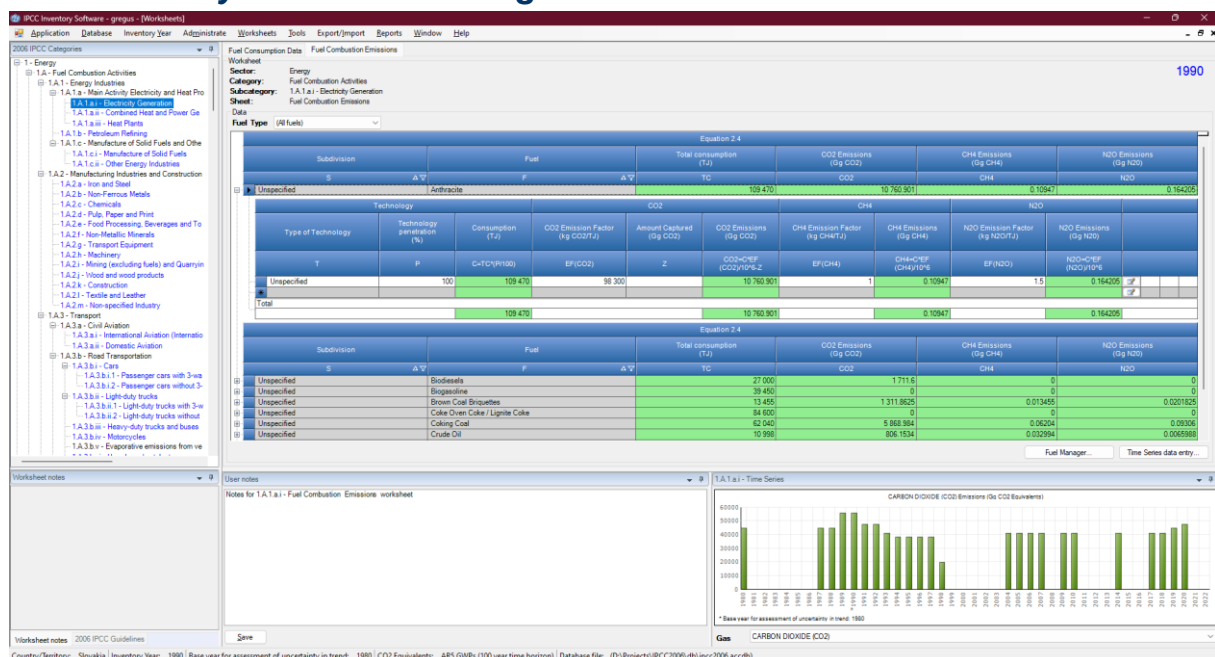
IPCC Inventory Software - gregus - [Worksheets]

Application Database Inventory Year Administrate Worksheets Tools Export/Import Reports Window Help

2006 IPCC Categories

1 - Energy
1.A - Fuel Combustion Activities
1.A.1 - Energy Industries
1.A.1.a - Main Activity Electricity and Heat Pro
1.A.1.a.i - Electricity Generation
1.A.1.a.ii - Combined Heat and Power Ge
1.A.1.a.iii - Heat Plants
1.A.1.b - Petroleum Refining
1.A.1.c - Manufacture of Solid Fuels and Othe
1.A.1.c.i - Manufacture of Solid Fuels
1.A.1.c.ii - Other Energy Industries
1.A.2 - Manufacturing Industries and Construction
1.A.2.a - Iron and Steel
1.A.2.b - Non-Ferrous Metals
1.A.2.c - Chemicals
1.A.2.d - Pulp, Paper and Print
1.A.2.e - Food Processing, Beverages and To
1.A.2.f - Non-Metallic Minerals
1.A.2.g - Transport Equipment
1.A.2.h - Machinery
1.A.2.i - Mining (excluding fuels) and Quarryin
1.A.2.j - Wood and wood products
1.A.2.k - Construction
1.A.2.l - Textile and Leather
1.A.2.m - Non-specified Industry
1.A.3 - Transport
1.A.3.a - Civil Aviation
1.A.3.a.i - International Aviation (Internatio
1.A.3.a.ii - Domestic Aviation
1.A.3.b - Road Transportation
1.A.3.b.i - Cars
1.A.3.b.i.1 - Passenger cars with 3-wa
1.A.3.b.i.2 - Passenger cars without 3-
1.A.3.b.ii - Light-duty trucks
1.A.3.b.ii.1 - Light-duty trucks with 3-w
1.A.3.b.ii.2 - Light-duty trucks without
1.A.3.b.iii - Heavy-duty trucks and buses
1.A.3.b.iv - Motorcycles
1.A.3.b.v - Evaporative emissions from ve

Fuel Consumption Data | Fuel Combustion Emissions

Worksheet
Sector: Energy
Category: Fuel Combustion Activities
Subcategory: 1.A.1.a.i - Electricity Generation
Sheet: Fuel Combustion Emissions
Data
Fuel Type (All fuels)

1990

Equation 2.4

| Subdivision | Fuel | Total consumption (TJ) | CO2 Emissions (Gg CO2) | CH4 Emissions (Gg CH4) | N2O Emissions (Gg N2O) |
|---|---|---|---|---|---|
| S | F | TC | CO2 | CH4 | N2O |
| Unspecified | Anthracite | 109 470 | 10 760.901 | 0.10947 | 0.164205 |

| Technology | | CO2 | | | CH4 | | N2O | |
|---|---|---|---|---|---|---|---|---|
| Type of Technology | Technology penetration (%) | Consumption (TJ) | CO2 Emission Factor (kg CO2/TJ) | Amount Captured (Gg CO2) | CO2 Emissions (Gg CO2) | CH4 Emission Factor (kg CH4/TJ) | CH4 Emissions (Gg CH4) | N2O Emission Factor (kg N2O/TJ) | N2O Emissions (Gg N2O) |
| T | P | C=TC*(P/100) | EF(CO2) | Z | CO2=C*EF (CO2)/10^6-Z | EF(CH4) | CH4=C*EF (CH4)/10^6 | EF(N2O) | N2O=C*EF (N2O)/10^6 |
| Unspecified | 100 | 109 470 | 98 300 | | 10 760.901 | 1 | 0.10947 | 1.5 | 0.164205 |
| Total | | 109 470 | | | 10 760.901 | | 0.10947 | | 0.164205 |

Equation 2.4

| Subdivision | Fuel | Total consumption (TJ) | CO2 Emissions (Gg CO2) | CH4 Emissions (Gg CH4) | N2O Emissions (Gg N2O) |
|---|---|---|---|---|---|
| S | F | TC | CO2 | CH4 | N2O |
| Unspecified | Biodiesels | 27 000 | 1 711.6 | 0 | 0 |
| Unspecified | Biogasoline | 39 450 | 0 | 0 | 0 |
| Unspecified | Brown Coal Briquettes | 13 455 | 1 311.8625 | 0.013455 | 0.0201825 |
| Unspecified | Coke Oven Coke / Lignite Coke | 84 600 | 0 | 0 | 0 |
| Unspecified | Coking Coal | 62 040 | 5 868.984 | 0.06204 | 0.09306 |
| Unspecified | Crude Oil | 10 998 | 806.1534 | 0.032994 | 0.0065988 |

Fuel Manager... | Time Series data entry...

Worksheet notes
User notes
Notes for 1.A.1.a.i - Fuel Combustion Emissions worksheet

1.A.1.a.i - Time Series
CARBON DIOXIDE (CO2) Emissions (Gg CO2 Equivalents)
60000
50000
40000
30000
20000
10000
0
1980 1981 1982 1983 1984 1985 1986 1987 1988 1989 1990 1991 1992 1993 1994 1995 1996 1997 1998 1999 2000 2001 2002 2003 2004 2005 2006 2007 2008 2009 2010 2011 2012 2013 2014 2015 2016 2017 2018 2019 2020 2021 2022
* Base year for assessment of uncertainty in trend: 1980

Worksheet notes | 2006 IPCC Guidelines
Save
Gas CARBON DIOXIDE (CO2)

Country/Territory: Slovakia | Inventory Year: 1990 | Base year for assessment of uncertainty in trend: 1980 | CO2 Equivalents: AR5 GWPs (100 year time horizon) | Database file: (D:\Projects\IPCC2006.db\ipcc2006.accdb)